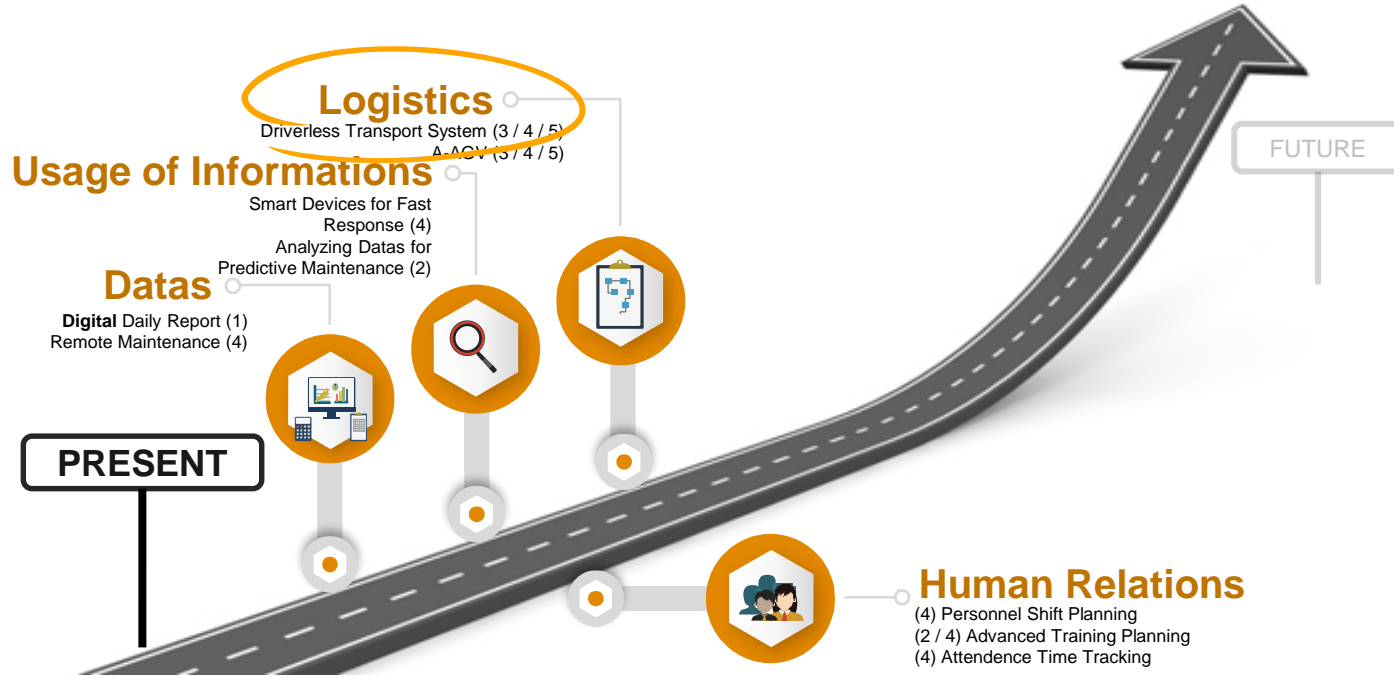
Logistics
Driverless Transport System (3 / 4 / 5)
A-AGV (3 / 4 / 5)

Usage of Informations
Smart Devices for Fast Response (4)
Analyzing Datas for Predictive Maintenance (2)

Datas
Digital Daily Report (1)
Remote Maintenance (4)

FUTURE

PRESENT

Human Relations
(4) Personnel Shift Planning
(2 / 4) Advanced Training Planning
(4) Attendence Time Tracking